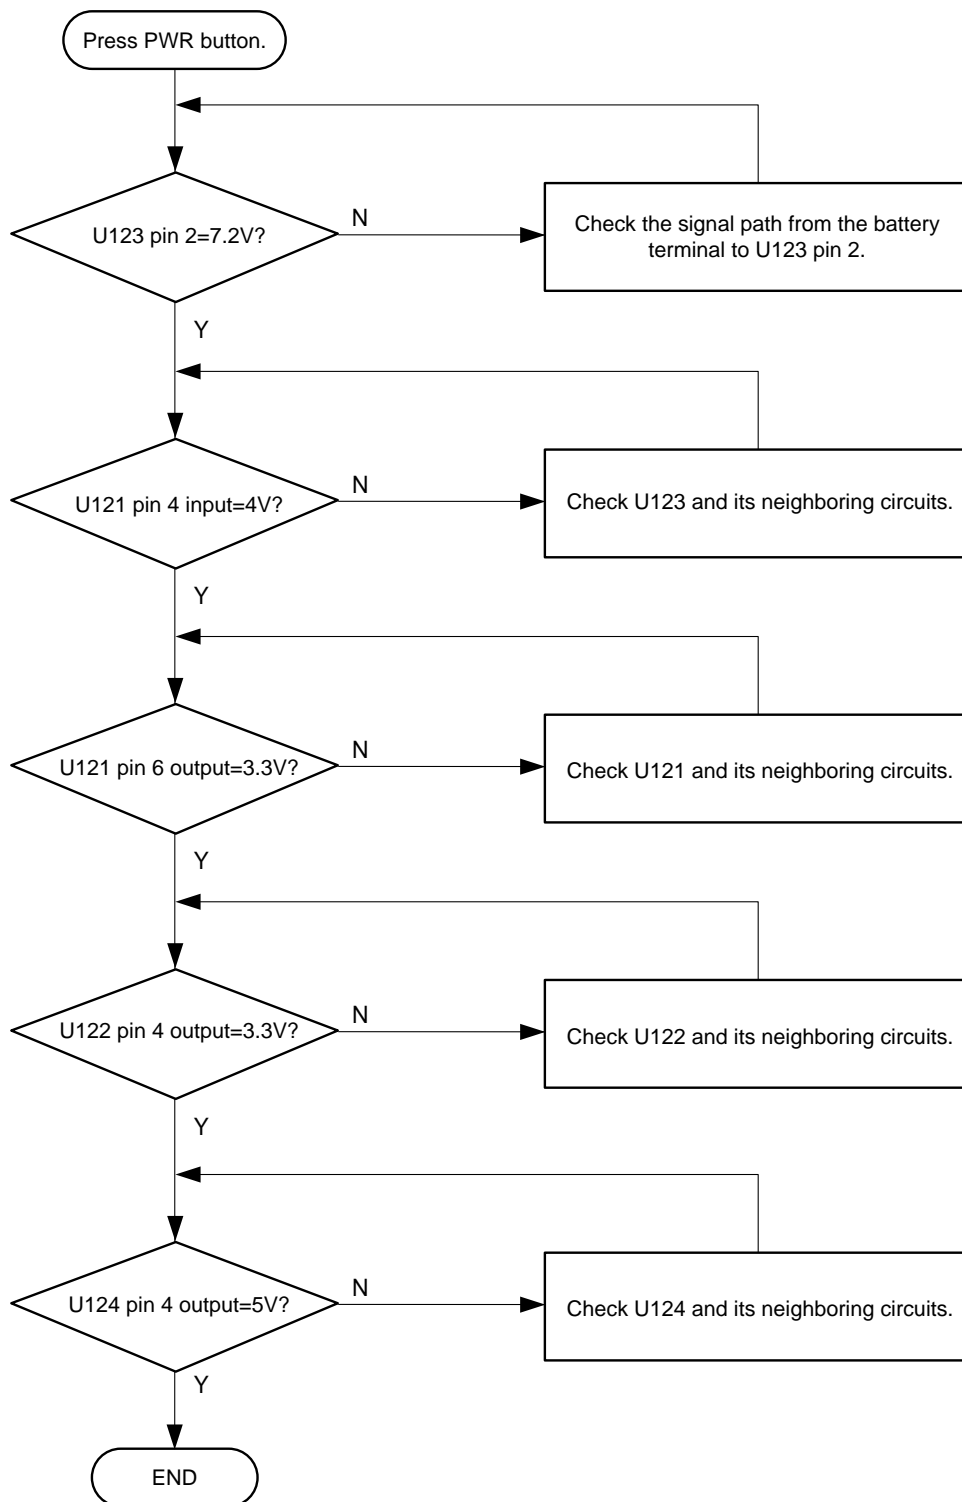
Press PWR button.

U123 pin 2=7.2V?

N

Check the signal path from the battery terminal to U123 pin 2.

Y

U121 pin 4 input=4V?

N

Check U123 and its neighboring circuits.

Y

U121 pin 6 output=3.3V?

N

Check U121 and its neighboring circuits.

Y

U122 pin 4 output=3.3V?

N

Check U122 and its neighboring circuits.

Y

U124 pin 4 output=5V?

N

Check U124 and its neighboring circuits.

Y

END